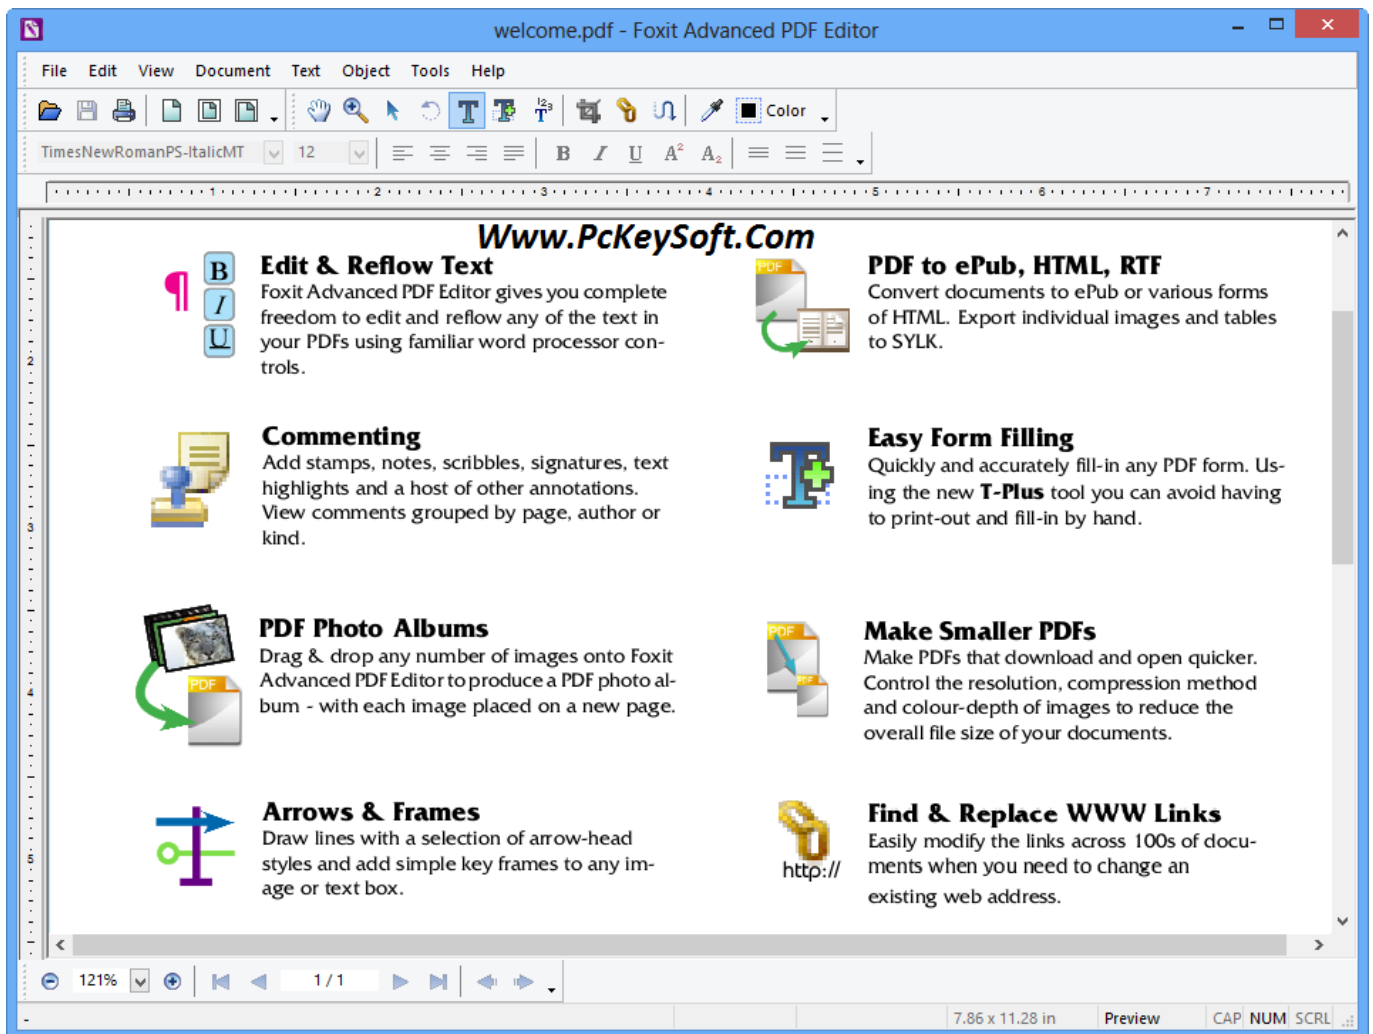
welcome.pdf - Foxit Advanced PDF Editor

File Edit View Document Text Object Tools Help

Color

TimesNewRomanPS-ItalicMT 12

B I U $A^2$ $A_2$

1 2 3 4 5 6 7

Www.PcKeySoft.Com

B
I
U

Edit & Reflow Text
Foxit Advanced PDF Editor gives you complete freedom to edit and reflow any of the text in your PDFs using familiar word processor controls.

PDF

PDF to ePub, HTML, RTF
Convert documents to ePub or various forms of HTML. Export individual images and tables to SYLK.

Commenting
Add stamps, notes, scribbles, signatures, text highlights and a host of other annotations. View comments grouped by page, author or kind.

Easy Form Filling
Quickly and accurately fill-in any PDF form. Using the new T-Plus tool you can avoid having to print-out and fill-in by hand.

PDF

PDF Photo Albums
Drag & drop any number of images onto Foxit Advanced PDF Editor to produce a PDF photo album - with each image placed on a new page.

PDF
PDF

Make Smaller PDFs
Make PDFs that download and open quicker. Control the resolution, compression method and colour-depth of images to reduce the overall file size of your documents.

Arrows & Frames
Draw lines with a selection of arrow-head styles and add simple key frames to any image or text box.

http://

Find & Replace WWW Links
Easily modify the links across 100s of documents when you need to change an existing web address.

121% 1 / 1

7.86 x 11.28 in Preview CAP NUM SCRL